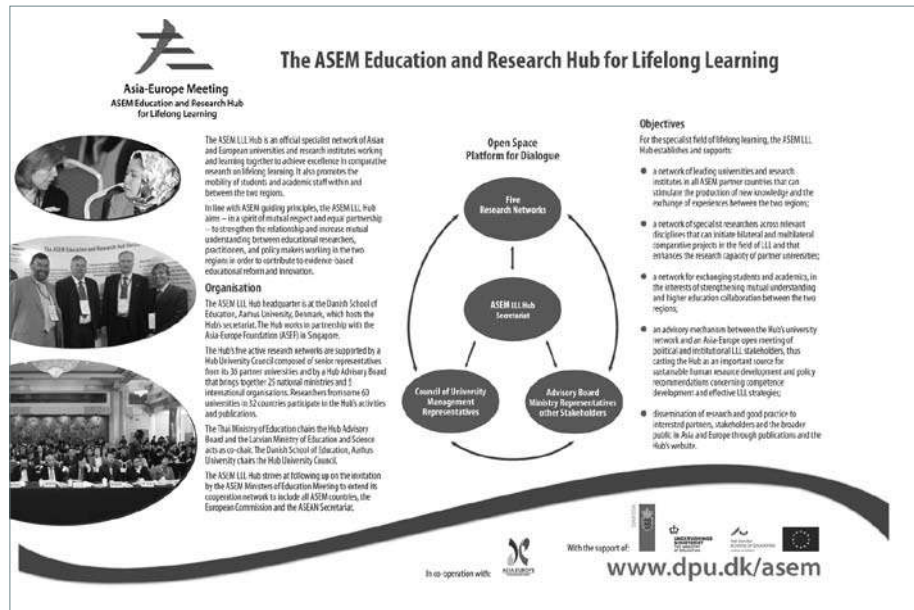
Asia-Europe Meeting
ASEM Education and Research Hub for Lifelong Learning

The ASEM Education and Research Hub for Lifelong Learning

The ASEM LLL Hub is an official specialist network of Asian and European universities and research institutes working and learning together to achieve excellence in comparative research on lifelong learning. It also promotes the mobility of students and academic staff within and between the two regions.

In line with ASEM guiding principles, the ASEM LLL Hub aims – in a spirit of mutual respect and equal partnership – to strengthen the relationship and increase mutual understanding between educational researchers, practitioners, and policy makers working in the two regions in order to contribute to evidence-based educational reform and innovation.

Organisation

The ASEM LLL Hub headquarter is at the Danish School of Education, Aarhus University, Denmark, which hosts the Hub's secretariat. The Hub works in partnership with the Asia-Europe Foundation (ASEF) in Singapore.

The Hub's five active research networks are supported by a Hub University Council composed of senior representatives from its 36 partner universities and by a Hub Advisory Board that brings together 25 national ministries and 5 international organisations. Researchers from some 60 universities in 32 countries participate in the Hub's activities and publications.

The Thai Ministry of Education chairs the Hub Advisory Board and the Latvian Ministry of Education and Science acts as co-chair. The Danish School of Education, Aarhus University chairs the Hub University Council.

The ASEM LLL Hub strives at following up on the invitation by the ASEM Ministers of Education Meeting to extend its cooperation network to include all ASEM countries, the European Commission and the ASEAN Secretariat.

Open Space
Platform for Dialogue

Five
Research Networks

ASEM LLL Hub
Secretariat

Council of University
Management
Representatives

Advisory Board
Ministry Representatives
other Stakeholders

Objectives

For the specialist field of lifelong learning, the ASEM LLL Hub establishes and supports:

● a network of leading universities and research institutes in all ASEM partner countries that can stimulate the production of new knowledge and the exchange of experiences between the two regions;

● a network of specialist researchers across relevant disciplines that can initiate bilateral and multilateral comparative projects in the field of LLL and that enhances the research capacity of partner universities;

● a network for exchanging students and academics, in the interests of strengthening mutual understanding and higher education collaboration between the two regions;

● an advisory mechanism between the Hub's university network and an Asia-Europe open meeting of political and institutional LLL stakeholders, thus casting the Hub as an important source for sustainable human resource development and policy recommendations concerning competence development and effective LLL strategies;

● dissemination of research and good practice to interested partners, stakeholders and the broader public in Asia and Europe through publications and the Hub's website.

In co-operation with:

With the support of:

www.dpu.dk/asem